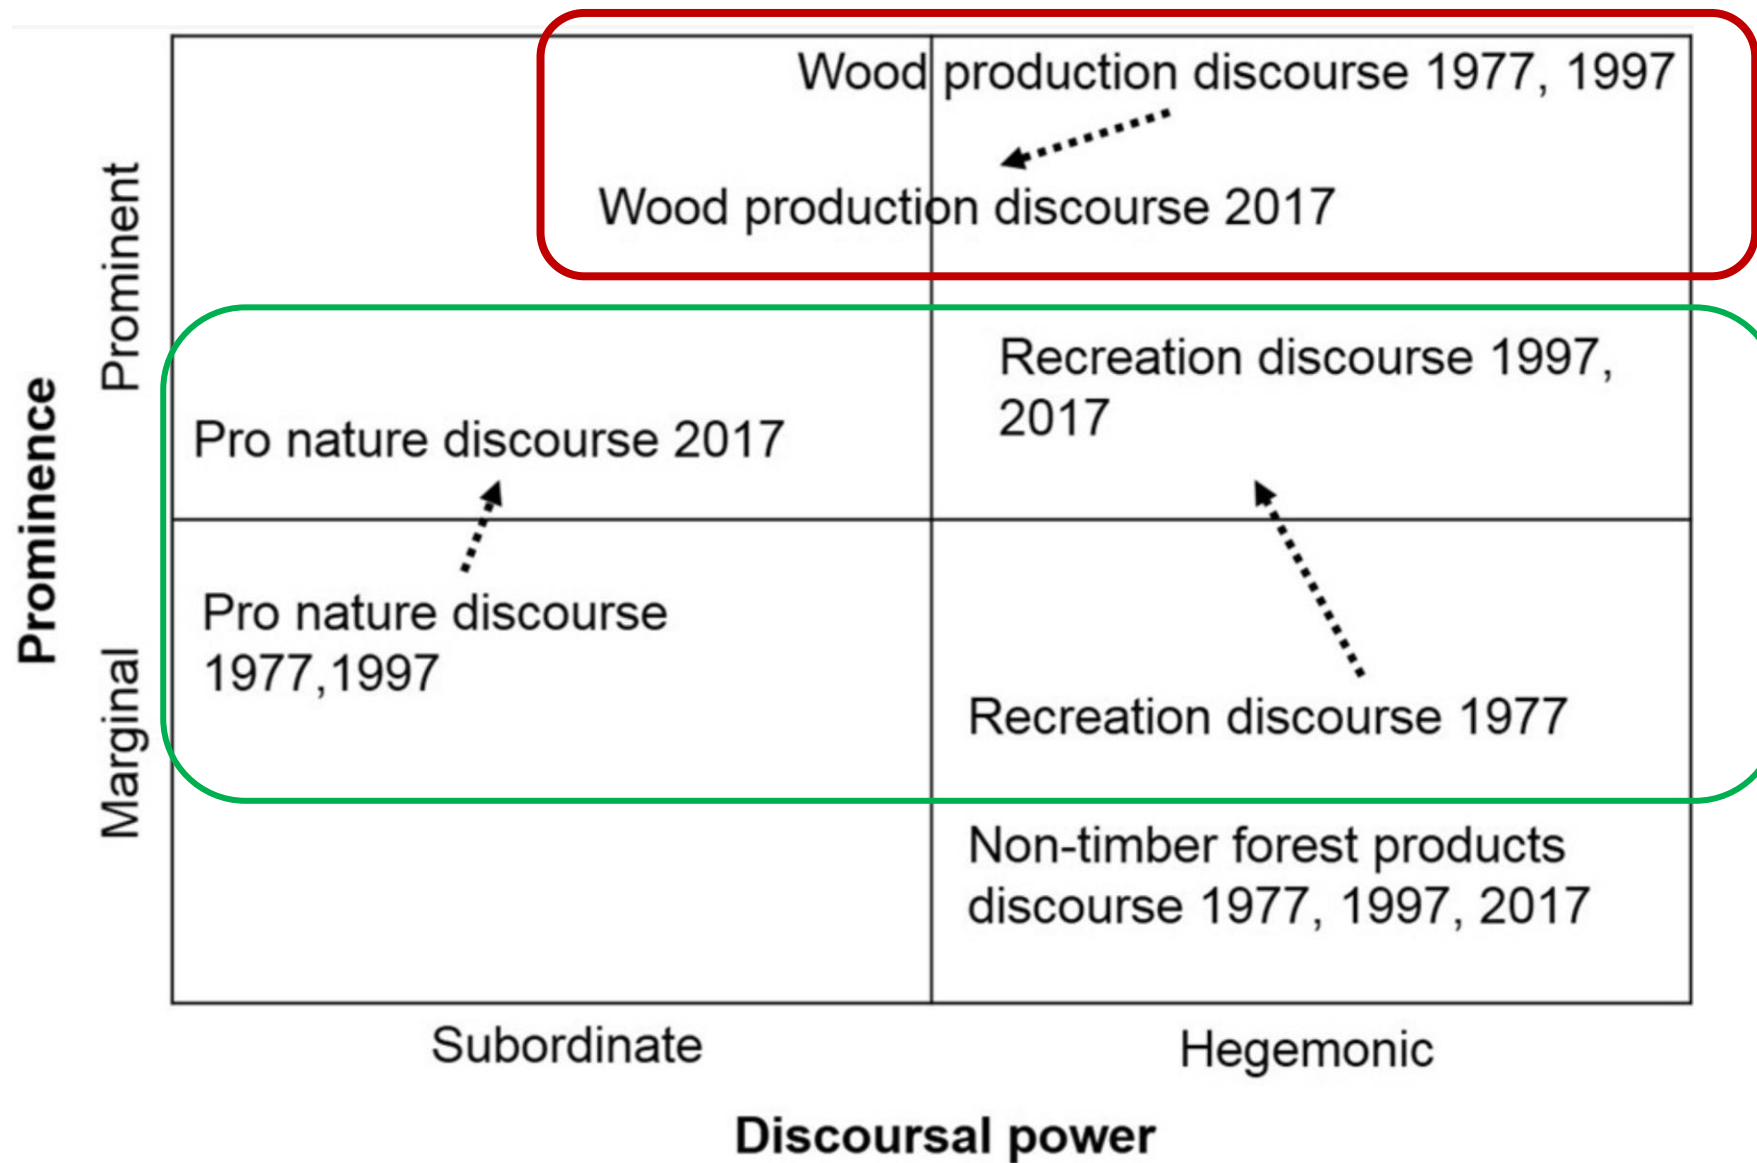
Prominence

Prominent

Marginal

Wood production discourse 1977, 1997

Wood production discourse 2017

Pro nature discourse 2017

Recreation discourse 1997, 2017

Pro nature discourse 1977,1997

Recreation discourse 1977

Non-timber forest products discourse 1977, 1997, 2017

Subordinate

Hegemonic

Discoursal power